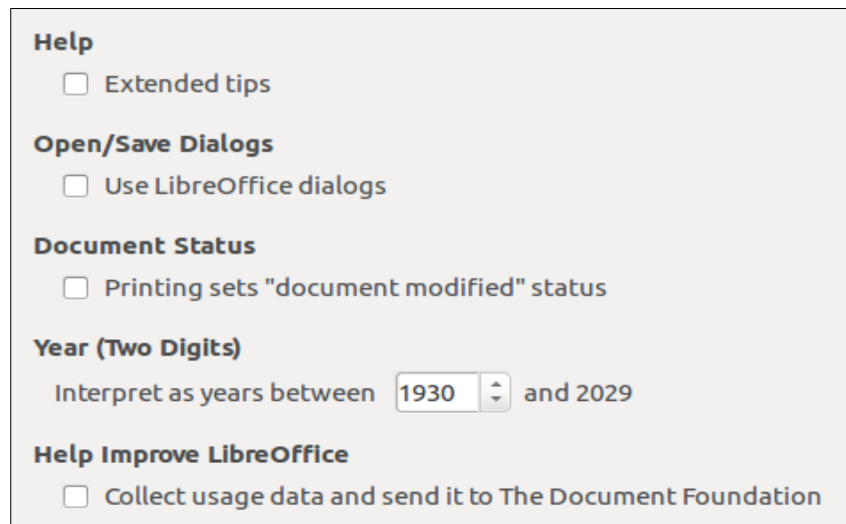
Help

Extended tips

Open/Save Dialogs

Use LibreOffice dialogs

Document Status

Printing sets "document modified" status

Year (Two Digits)

Interpret as years between 1930 and 2029

Help Improve LibreOffice

Collect usage data and send it to The Document Foundation